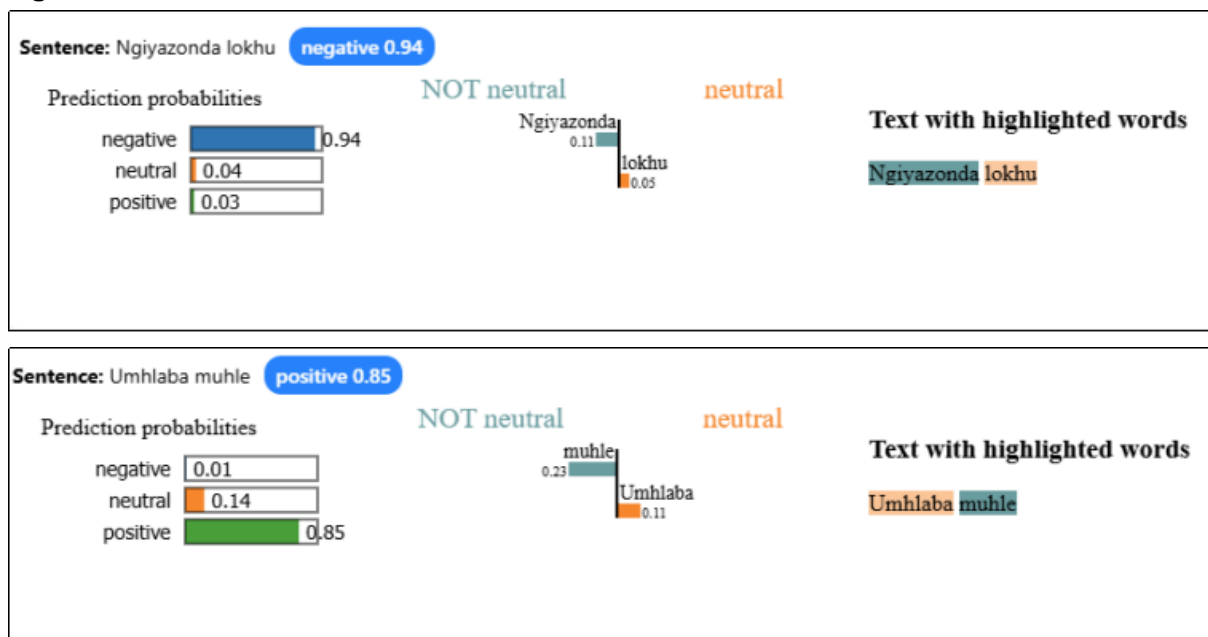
Sentence: Ngiyazonda lokhu negative 0.94

Prediction probabilities

negative 0.94
neutral 0.04
positive 0.03

NOT neutral neutral

Ngiyazonda 0.11
lokhu 0.05

Text with highlighted words

Ngiyazonda lokhu

Sentence: Umhlaba muhle positive 0.85

Prediction probabilities

negative 0.01
neutral 0.14
positive 0.85

NOT neutral neutral

muhle 0.23
Umhlaba 0.11

Text with highlighted words

Umhlaba muhle